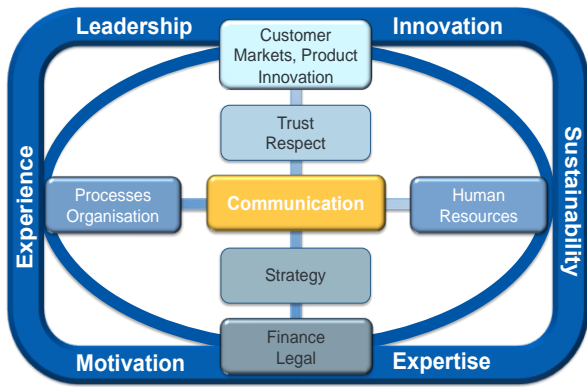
Leadership

Customer Markets, Product Innovation

Innovation

Trust Respect

Experience

Processes Organisation

Communication

Human Resources

Sustainability

Strategy

Finance Legal

Motivation

Expertise